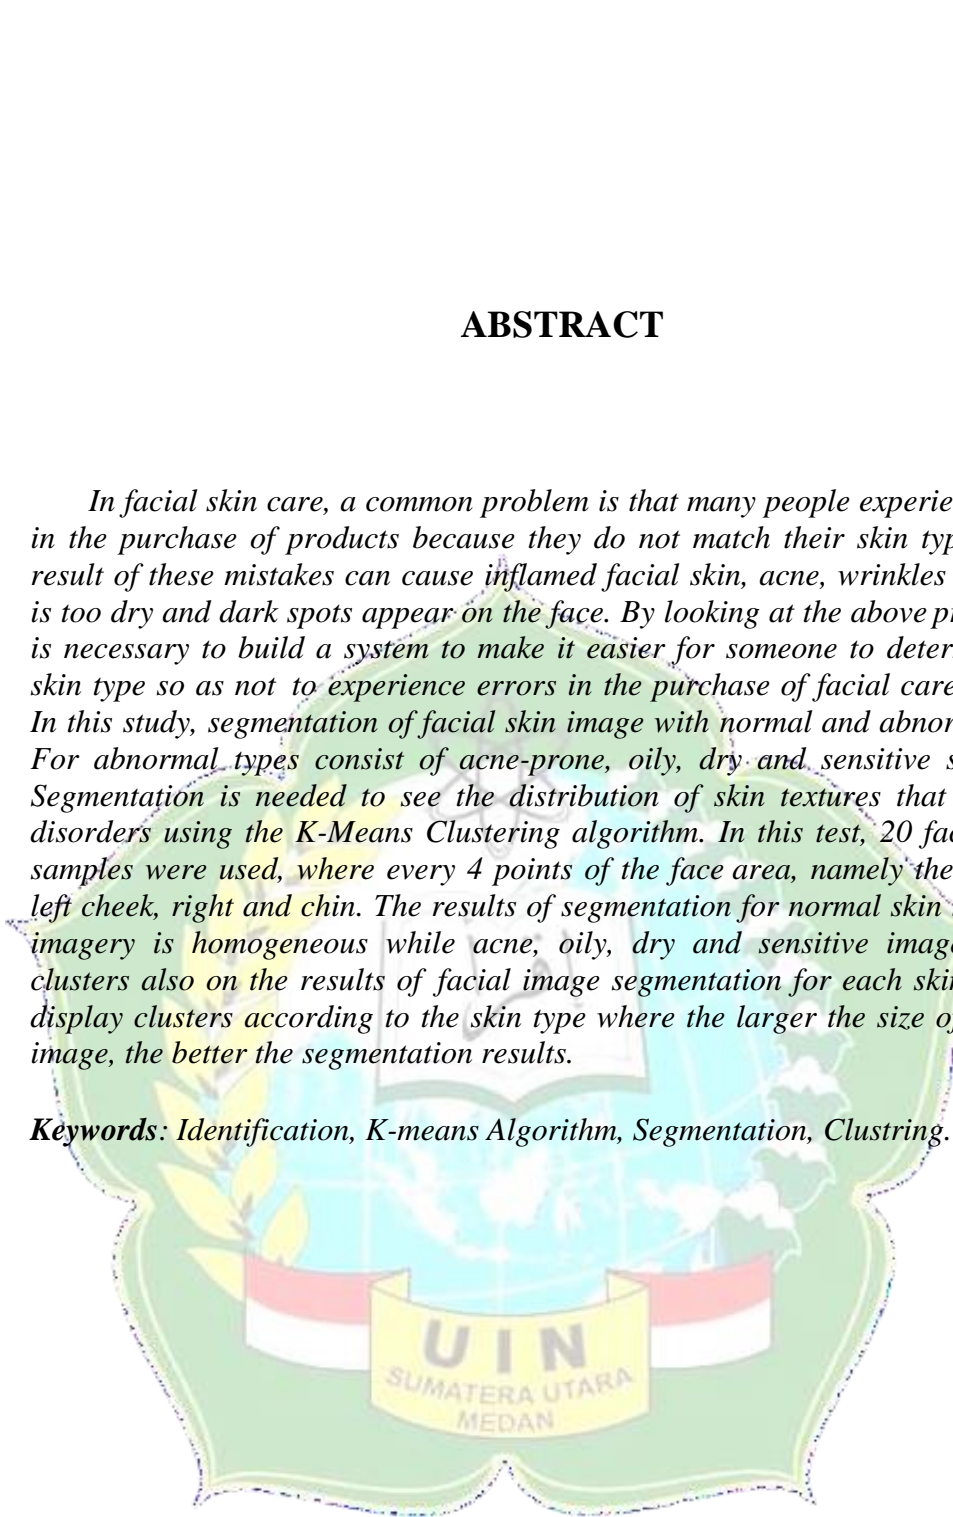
ABSTRACT

In facial skin care, a common problem is that many people experie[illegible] in the purchase of products because they do not match their skin typ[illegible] result of these mistakes can cause inflamed facial skin, acne, wrinkles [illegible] is too dry and dark spots appear on the face. By looking at the above p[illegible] is necessary to build a system to make it easier for someone to deter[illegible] skin type so as not to experience errors in the purchase of facial care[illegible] In this study, segmentation of facial skin image with normal and abnor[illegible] For abnormal types consist of acne-prone, oily, dry and sensitive s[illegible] Segmentation is needed to see the distribution of skin textures that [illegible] disorders using the K-Means Clustering algorithm. In this test, 20 fac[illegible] samples were used, where every 4 points of the face area, namely the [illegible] left cheek, right and chin. The results of segmentation for normal skin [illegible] imagery is homogeneous while acne, oily, dry and sensitive imag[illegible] clusters also on the results of facial image segmentation for each ski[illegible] display clusters according to the skin type where the larger the size o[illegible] image, the better the segmentation results.

Keywords: Identification, K-means Algorithm, Segmentation, Clustring.

UIN
SUMATERA UTARA
MEDAN